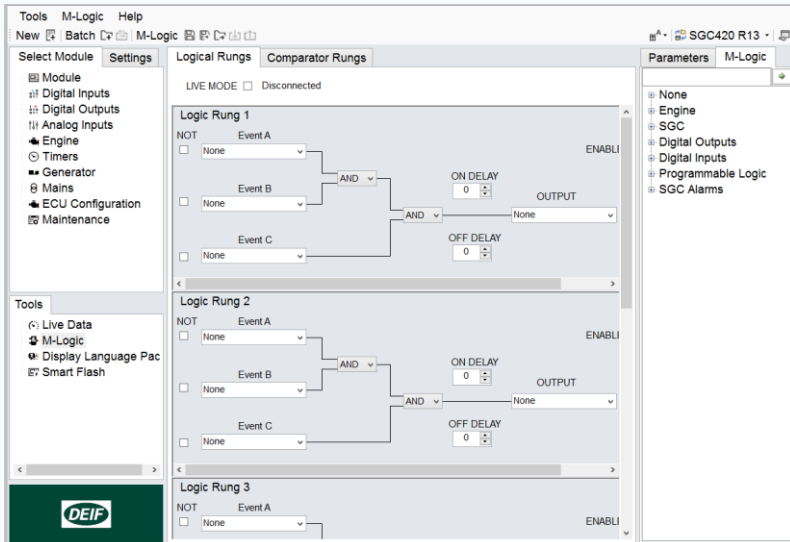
Tools M-Logic Help

New Batch M-Logic

SGC420 R13

Select Module Settings

Module
Digital Inputs
Digital Outputs
Analog Inputs
Engine
Timers
Generator
Mains
ECU Configuration
Maintenance

Tools

Live Data
M-Logic
Display Language Pac
Smart Flash

DEIF

Logical Rungs Comparator Rungs

LIVE MODE Disconnected

Logic Rung 1

NOT Event A
None
ENABLI
AND
Event B
ON DELAY
0
None
OUTPUT
AND
None
Event C
OFF DELAY
0
None

Logic Rung 2

NOT Event A
None
ENABLI
AND
Event B
ON DELAY
0
None
OUTPUT
AND
None
Event C
OFF DELAY
0
None

Logic Rung 3

NOT Event A
None
ENABLI

Parameters M-Logic

None
Engine
SGC
Digital Outputs
Digital Inputs
Programmable Logic
SGC Alarms